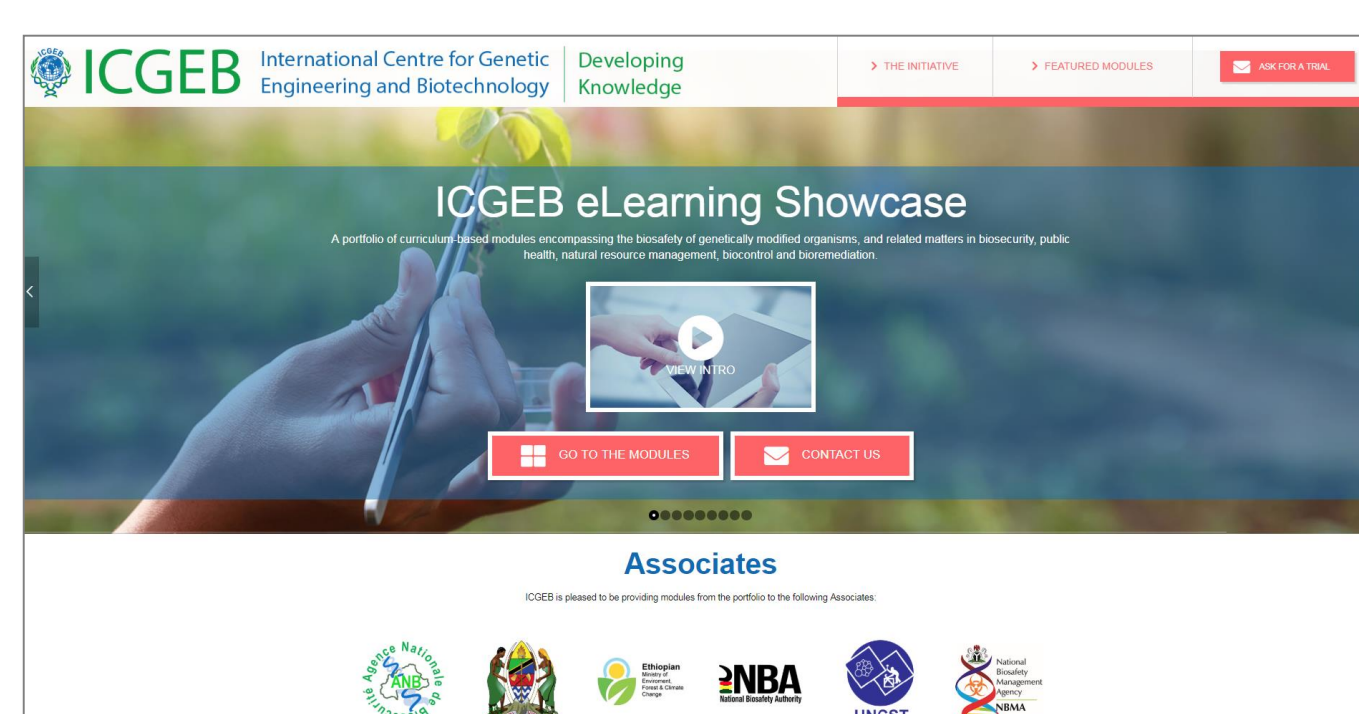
ICGEB ICGEB International Centre for Genetic Engineering and Biotechnology Developing Knowledge

› THE INITIATIVE › FEATURED MODULES ASK FOR A TRIAL

ICGEB eLearning Showcase

A portfolio of curriculum-based modules encompassing the biosafety of genetically modified organisms, and related matters in biosecurity, public health, natural resource management, biocontrol and bioremediation.

VIEW INTRO

GO TO THE MODULES CONTACT US

Associates

ICGEB is pleased to be providing modules from the portfolio to the following Associates:

Agence Nationale de Biosécurité ANB

Ethiopian Ministry of Environment, Forest & Climate Change

NBA National Biosafety Authority

UNCST

National Biosafety Management Agency NBMA